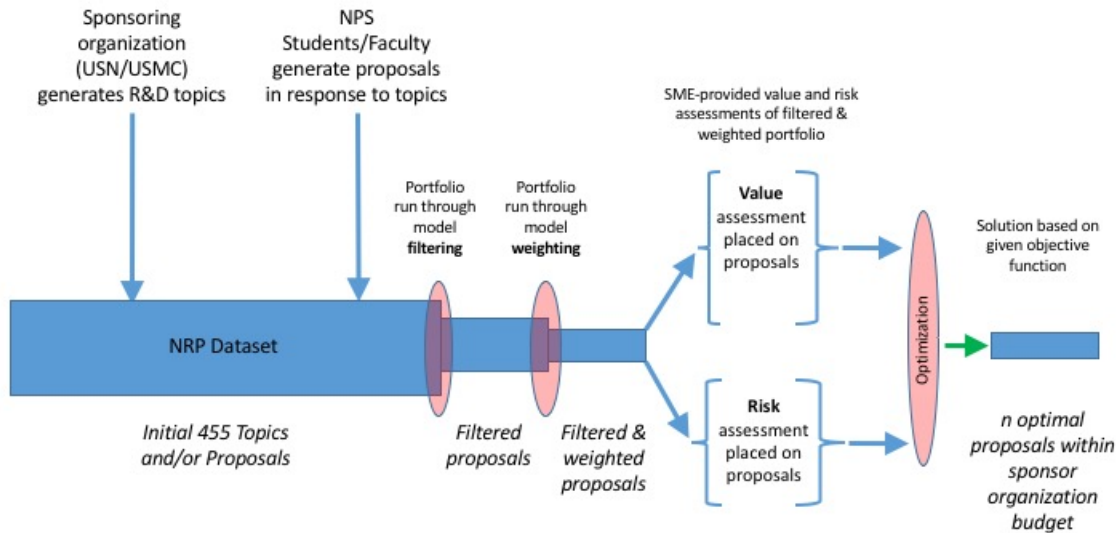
Sponsoring organization (USN/USMC) generates R&D topics

NPS Students/Faculty generate proposals in response to topics

SME-provided value and risk assessments of filtered & weighted portfolio

Portfolio run through model **filtering**

Portfolio run through model **weighting**

**Value** assessment placed on proposals

Solution based on given objective function

NRP Dataset

Optimization

**Risk** assessment placed on proposals

*Initial 455 Topics and/or Proposals*

*Filtered proposals*

*Filtered & weighted proposals*

*n optimal proposals within sponsor organization budget*